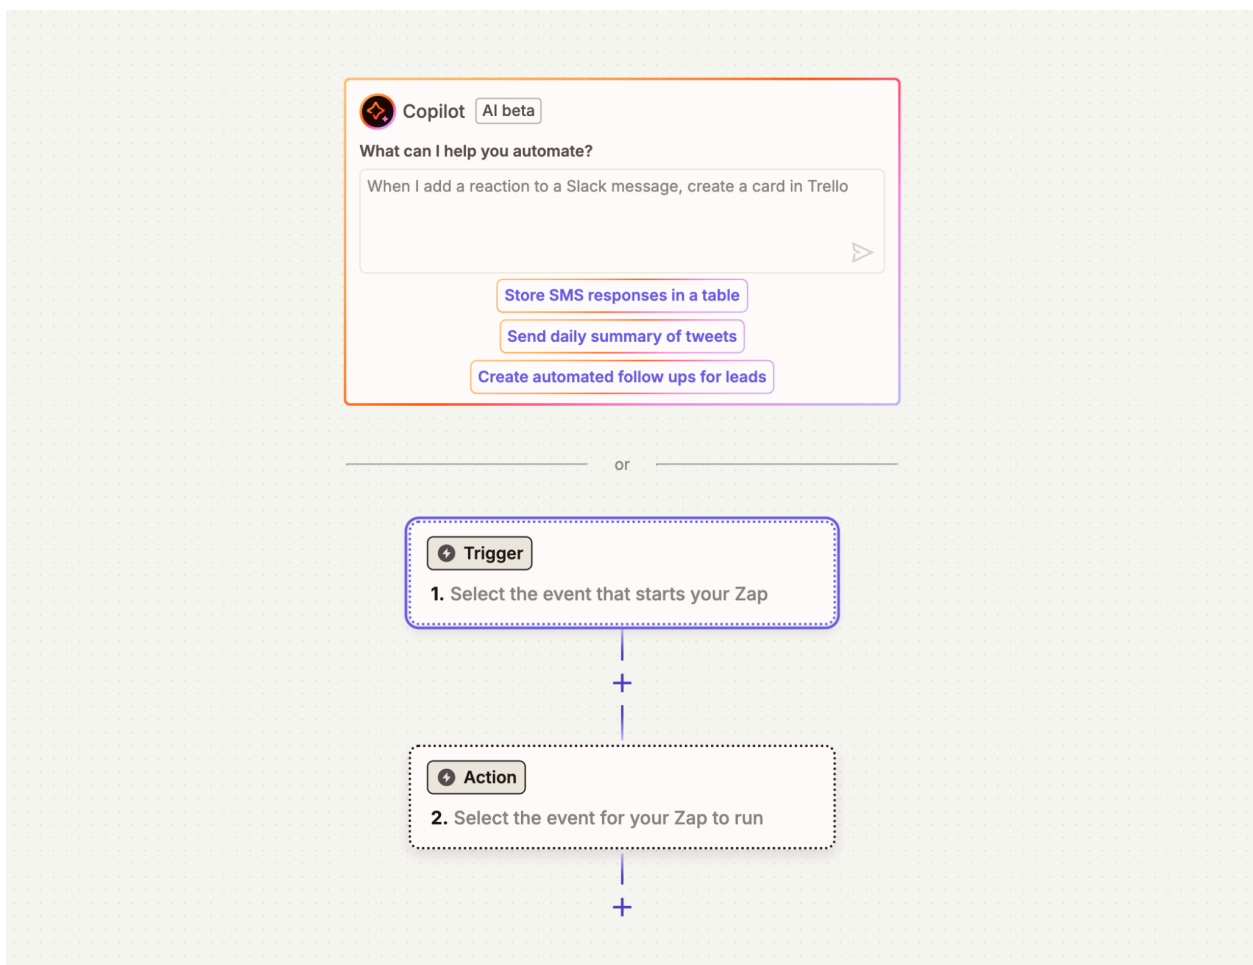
Copilot AI beta

What can I help you automate?

When I add a reaction to a Slack message, create a card in Trello

Store SMS responses in a table

Send daily summary of tweets

Create automated follow ups for leads

or

Trigger

1. Select the event that starts your Zap

+

Action

2. Select the event for your Zap to run

+